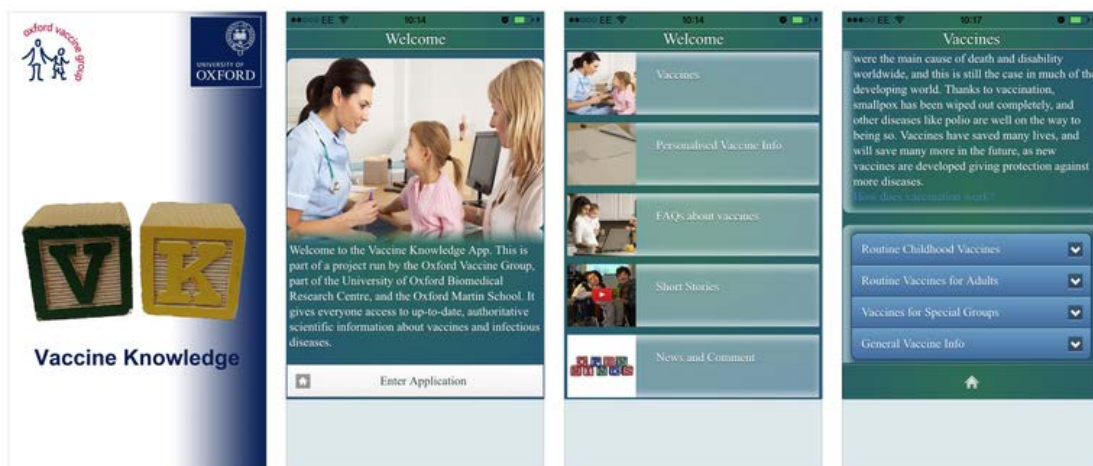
oxford vaccine group

UNIVERSITY OF OXFORD

V K

Vaccine Knowledge

EE 10:14

Welcome

Welcome to the Vaccine Knowledge App. This is part of a project run by the Oxford Vaccine Group, part of the University of Oxford Biomedical Research Centre, and the Oxford Martin School. It gives everyone access to up-to-date, authoritative scientific information about vaccines and infectious diseases.

Enter Application

EE 10:14

Welcome

Vaccines

Personalised Vaccine Info

FAQs about vaccines

Short Stories

News and Comment

10:17

Vaccines

were the main cause of death and disability worldwide, and this is still the case in much of the developing world. Thanks to vaccination, smallpox has been wiped out completely, and other diseases like polio are well on the way to being so. Vaccines have saved many lives, and will save many more in the future, as new vaccines are developed giving protection against more diseases.

How does vaccination work?

Routine Childhood Vaccines

Routine Vaccines for Adults

Vaccines for Special Groups

General Vaccine Info